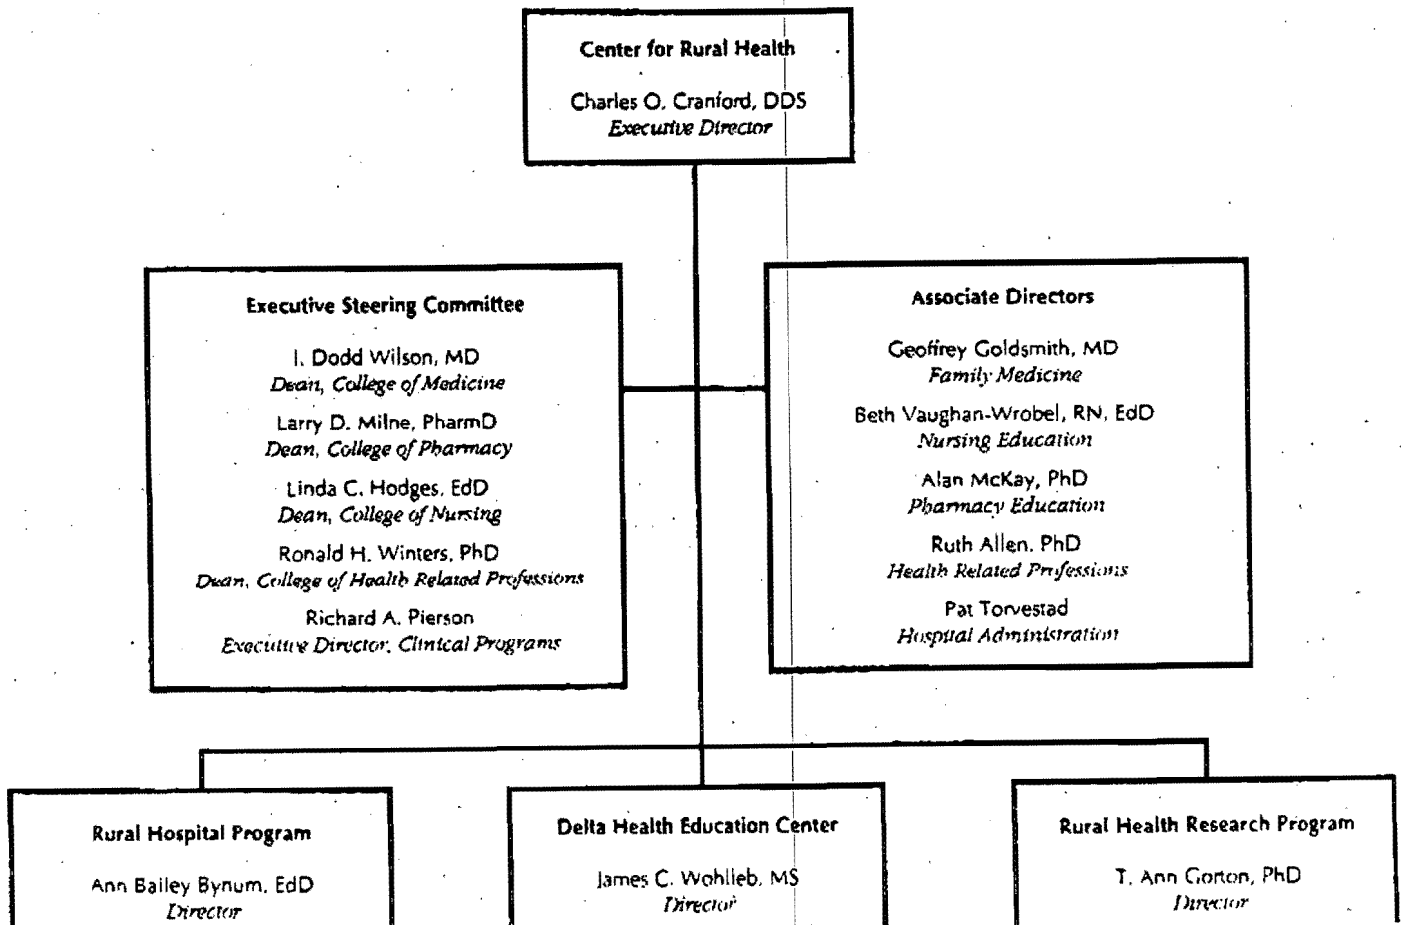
Center for Rural Health

Charles O. Cranford, DDS
Executive Director

Executive Steering Committee

I. Dodd Wilson, MD
Dean, College of Medicine

Larry D. Milne, PharmD
Dean, College of Pharmacy

Linda C. Hodges, EdD
Dean, College of Nursing

Ronald H. Winters, PhD
Dean, College of Health Related Professions

Richard A. Pierson
Executive Director, Clinical Programs

Associate Directors

Geoffrey Goldsmith, MD
Family Medicine

Beth Vaughan-Wrobel, RN, EdD
Nursing Education

Alan McKay, PhD
Pharmacy Education

Ruth Allen, PhD
Health Related Professions

Pat Torvestad
Hospital Administration

Rural Hospital Program

Ann Bailey Bynum, EdD
Director

Delta Health Education Center

James C. Wohlleb, MS
Director

Rural Health Research Program

T. Ann Gorton, PhD
Director